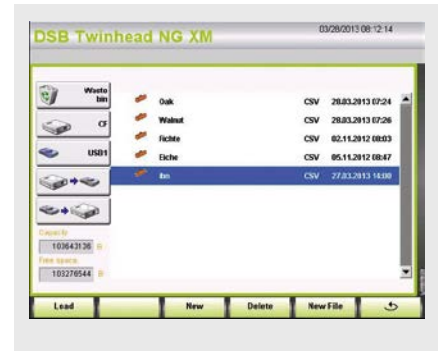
DSB Twinhead NG XM

03/28/2013 08:12:14

Waste bin

CF

USB1

Capacity

103643136 B

Free space

103276544 B

| | | |
|---|---|---|
| Oak | CSV | 28.03.2013 07:24 |
| Walnut | CSV | 28.03.2013 07:26 |
| fichte | CSV | 02.11.2012 08:03 |
| Eiche | CSV | 05.11.2012 08:47 |
| ibn | CSV | 27.03.2013 14:00 |

Load

New

Delete

New File